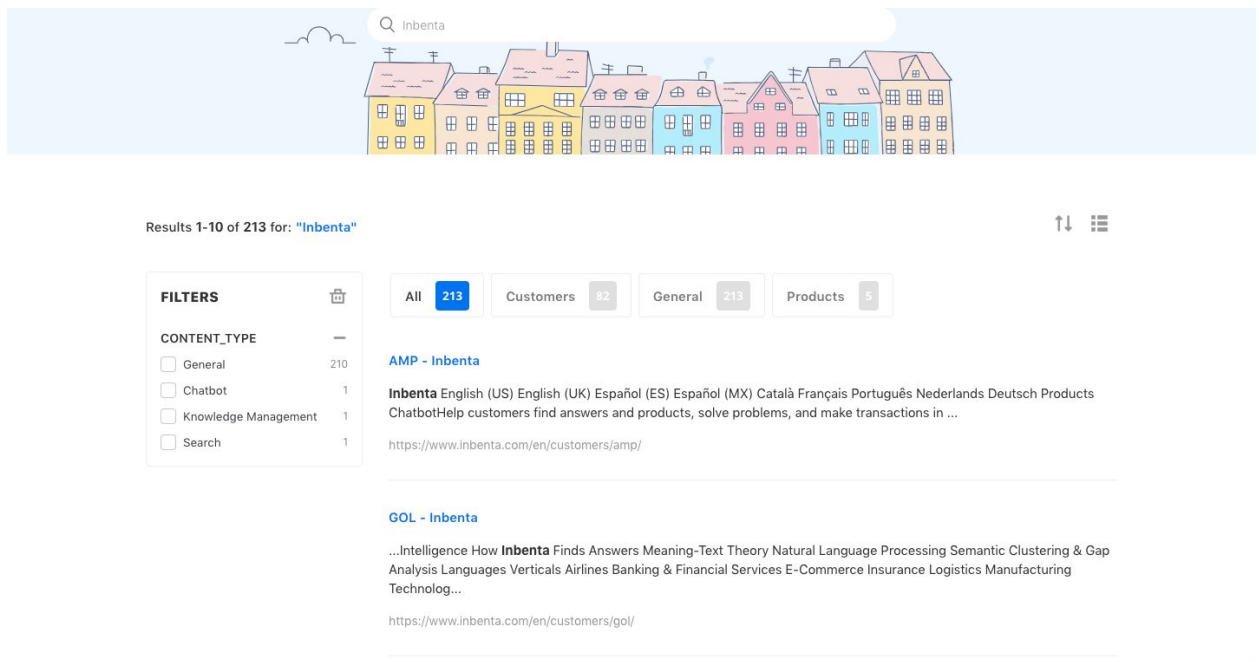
Inbenta

Results 1-10 of 213 for: "Inbenta"

FILTERS

CONTENT_TYPE

General 210
Chatbot 1
Knowledge Management 1
Search 1

All 213 Customers 82 General 213 Products 5

AMP - Inbenta

Inbenta English (US) English (UK) Español (ES) Español (MX) Català Français Português Nederlands Deutsch Products ChatbotHelp customers find answers and products, solve problems, and make transactions in ...

https://www.inbenta.com/en/customers/amp/

GOL - Inbenta

...Intelligence How Inbenta Finds Answers Meaning-Text Theory Natural Language Processing Semantic Clustering & Gap Analysis Languages Verticals Airlines Banking & Financial Services E-Commerce Insurance Logistics Manufacturing Technolog...

https://www.inbenta.com/en/customers/gol/